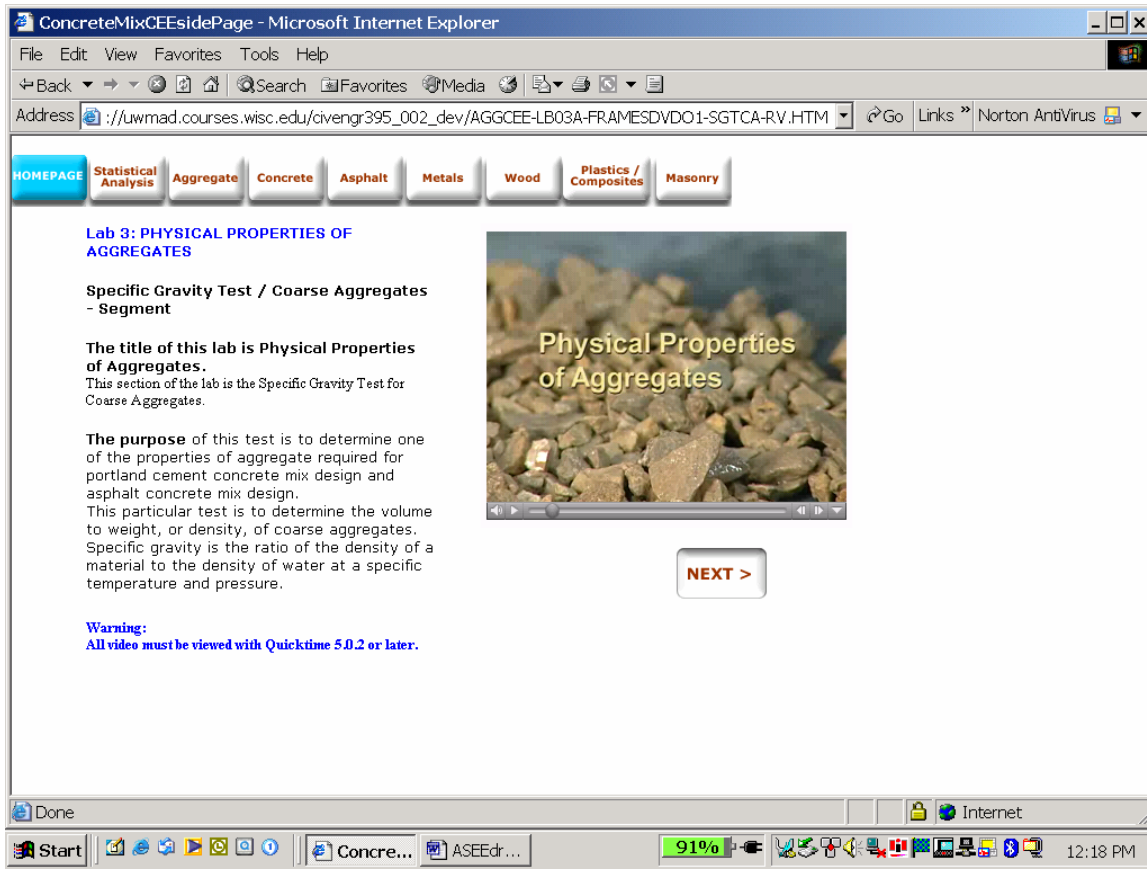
ConcreteMixCEEsidePage - Microsoft Internet Explorer

File Edit View Favorites Tools Help

Back Search Favorites Media

Address ://uwmad.courses.wisc.edu/civengr395_002_dev/AGGCEE-LB03A-FRAMESDVDO1-SGTCA-RV.HTM Go Links » Norton AntiVirus

HOMEPAGE | Statistical Analysis | Aggregate | Concrete | Asphalt | Metals | Wood | Plastics / Composites | Masonry

Lab 3: PHYSICAL PROPERTIES OF AGGREGATES

Specific Gravity Test / Coarse Aggregates - Segment

The title of this lab is Physical Properties of Aggregates.
This section of the lab is the Specific Gravity Test for Coarse Aggregates.

The purpose of this test is to determine one of the properties of aggregate required for portland cement concrete mix design and asphalt concrete mix design.
This particular test is to determine the volume to weight, or density, of coarse aggregates. Specific gravity is the ratio of the density of a material to the density of water at a specific temperature and pressure.

Warning:
All video must be viewed with Quicktime 5.0.2 or later.

Physical Properties of Aggregates

NEXT >

Done Internet

Start Concre... ASEEdr... 91% 12:18 PM